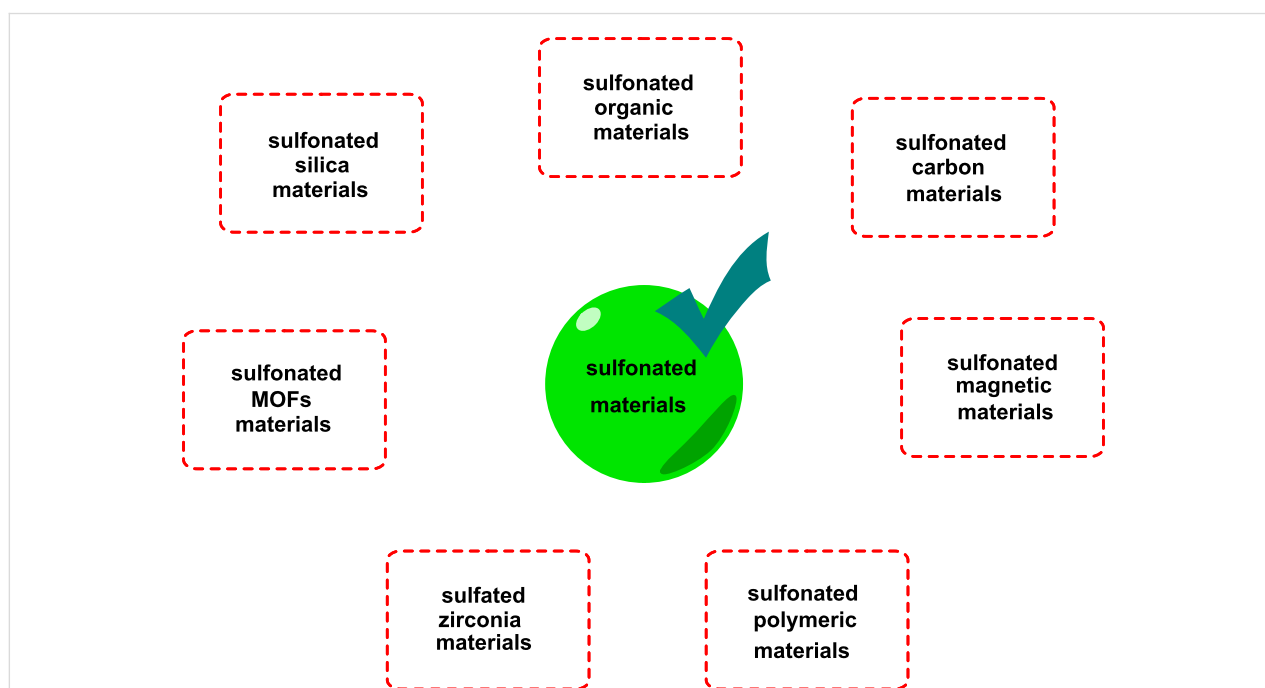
sulfonated organic materials

sulfonated silica materials

sulfonated carbon materials

sulfonated MOFs materials

sulfonated materials

sulfonated magnetic materials

sulfated zirconia materials

sulfonated polymeric materials